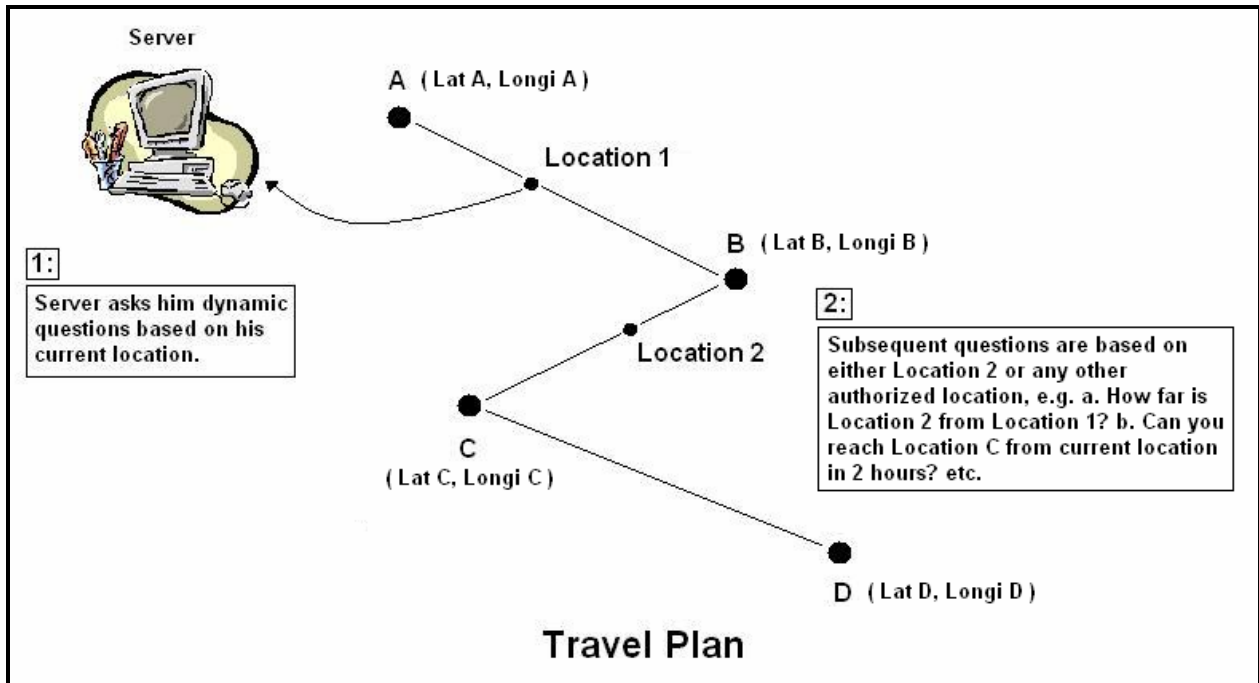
Server

A ( Lat A, Longi A )

Location 1

B ( Lat B, Longi B )

1:

Server asks him dynamic questions based on his current location.

2:

Subsequent questions are based on either Location 2 or any other authorized location, e.g. a. How far is Location 2 from Location 1? b. Can you reach Location C from current location in 2 hours? etc.

Location 2

C
( Lat C, Longi C )

D ( Lat D, Longi D )

Travel Plan